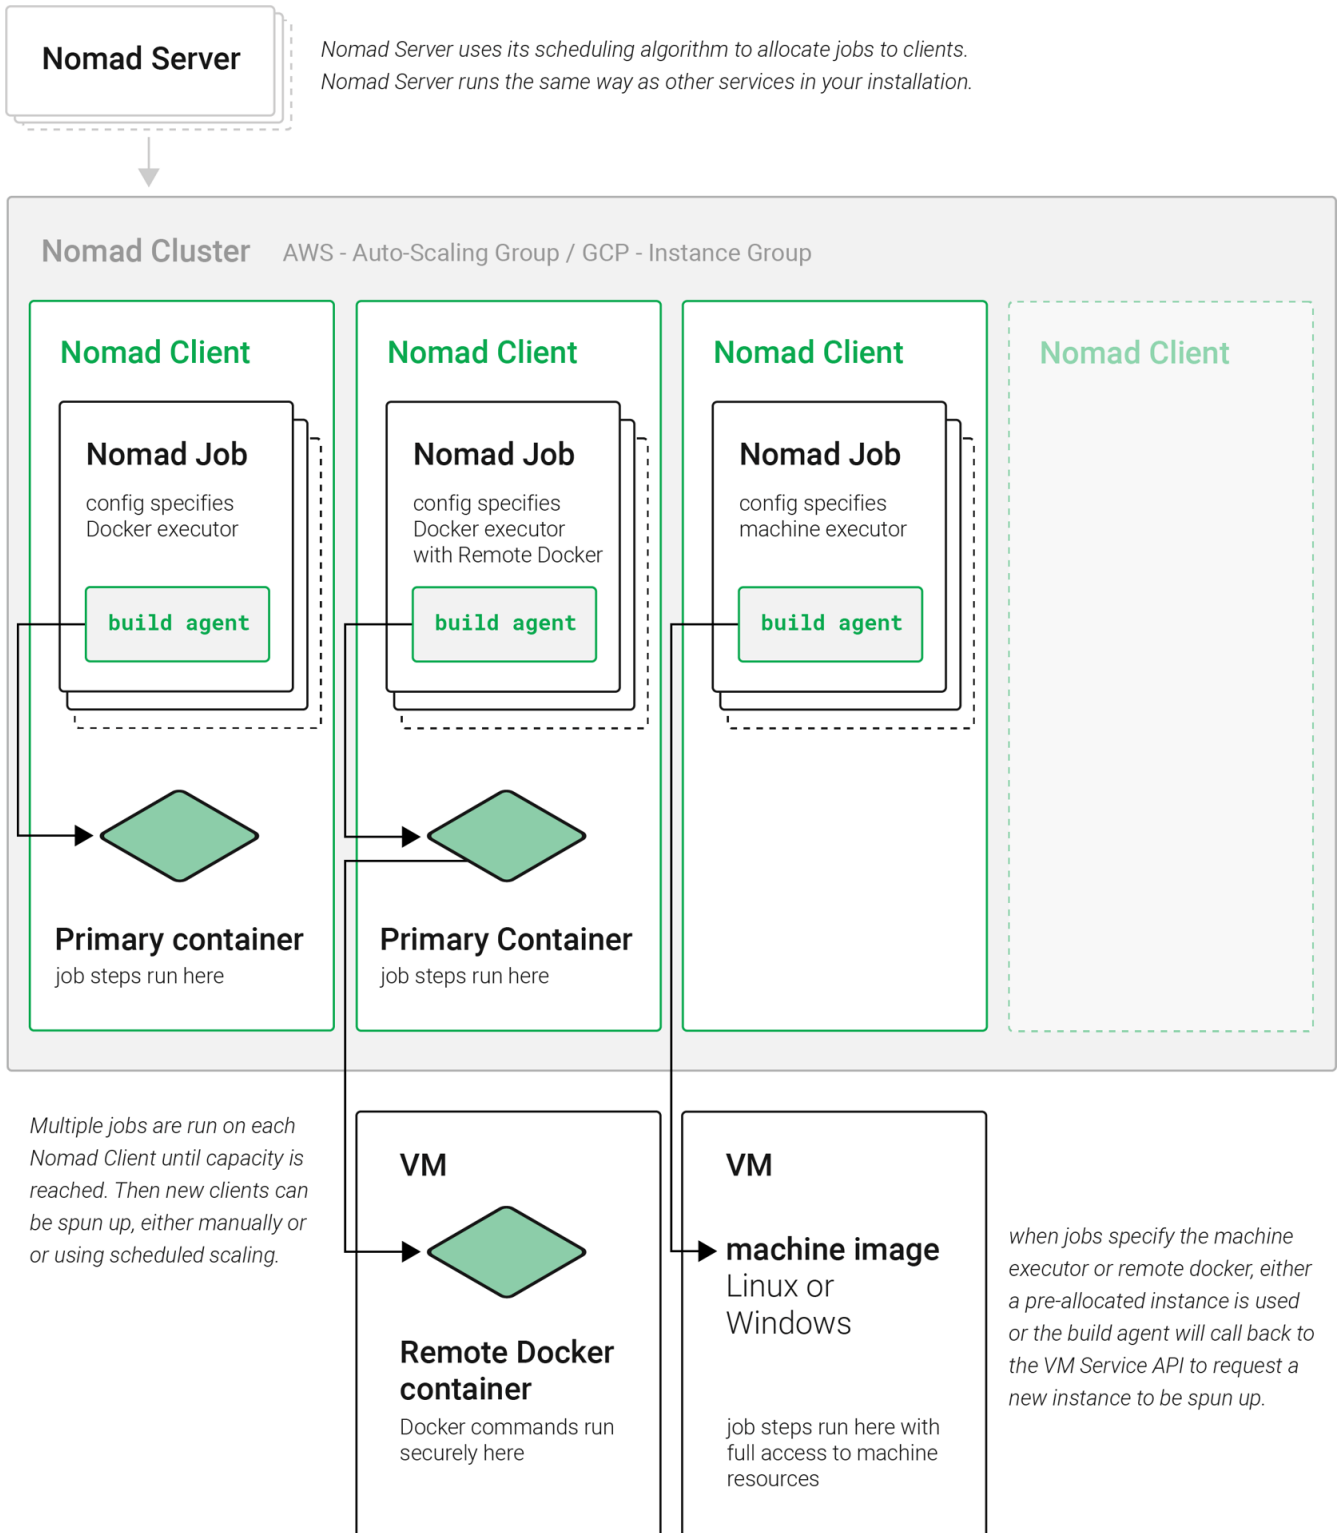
Nomad Server

Nomad Server uses its scheduling algorithm to allocate jobs to clients. Nomad Server runs the same way as other services in your installation.

Nomad Cluster AWS - Auto-Scaling Group / GCP - Instance Group

Nomad Client

Nomad Job
config specifies Docker executor

build agent

Primary container
job steps run here

Nomad Client

Nomad Job
config specifies Docker executor with Remote Docker

build agent

Primary Container
job steps run here

Nomad Client

Nomad Job
config specifies machine executor

build agent

Nomad Client

Multiple jobs are run on each Nomad Client until capacity is reached. Then new clients can be spun up, either manually or or using scheduled scaling.

VM

Remote Docker container
Docker commands run securely here

VM

machine image
Linux or Windows

job steps run here with full access to machine resources

when jobs specify the machine executor or remote docker, either a pre-allocated instance is used or the build agent will call back to the VM Service API to request a new instance to be spun up.